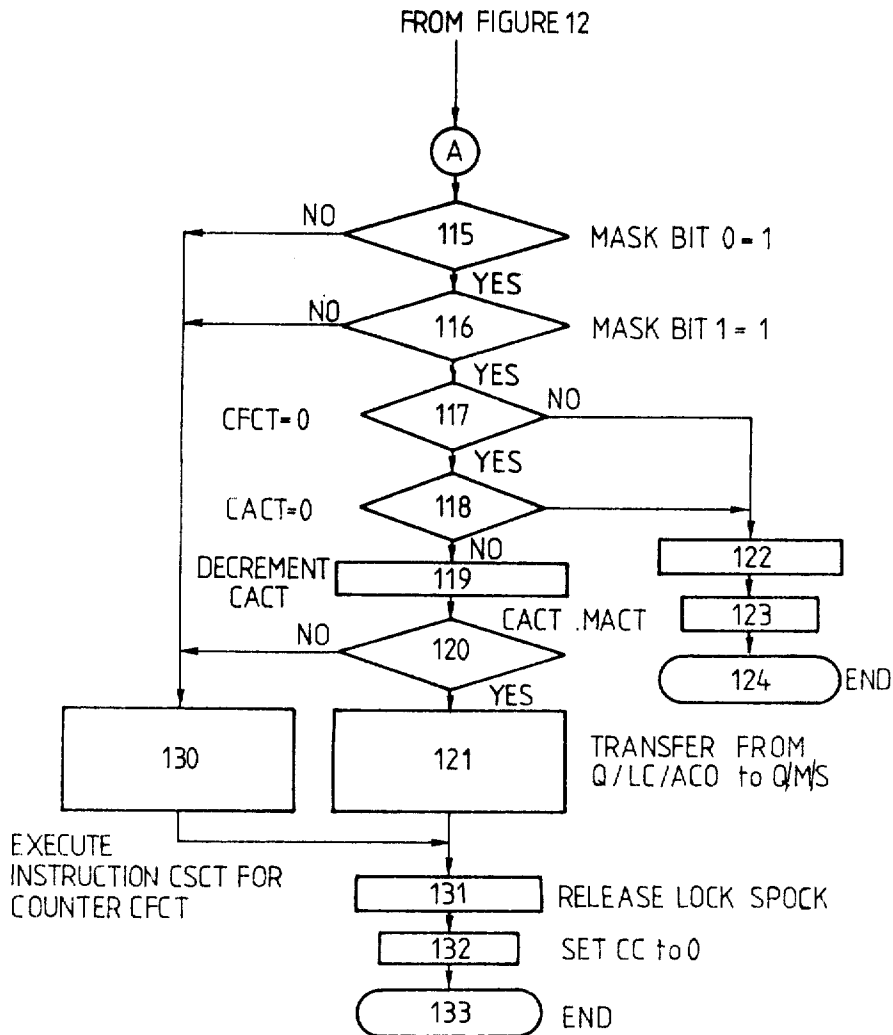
FROM FIGURE 12

A

NO

115

MASK BIT 0 = 1

YES

NO

116

MASK BIT 1 = 1

YES

CFCT = 0

117

NO

YES

CACT = 0

118

NO

DECREMENT CACT

119

122

123

124

END

CACT .MACT

NO

120

YES

130

121

TRANSFER FROM Q/LC/ACO to Q/M/S

EXECUTE INSTRUCTION CSCT FOR COUNTER CFCT

131

RELEASE LOCK SPOCK

132

SET CC to 0

133

END